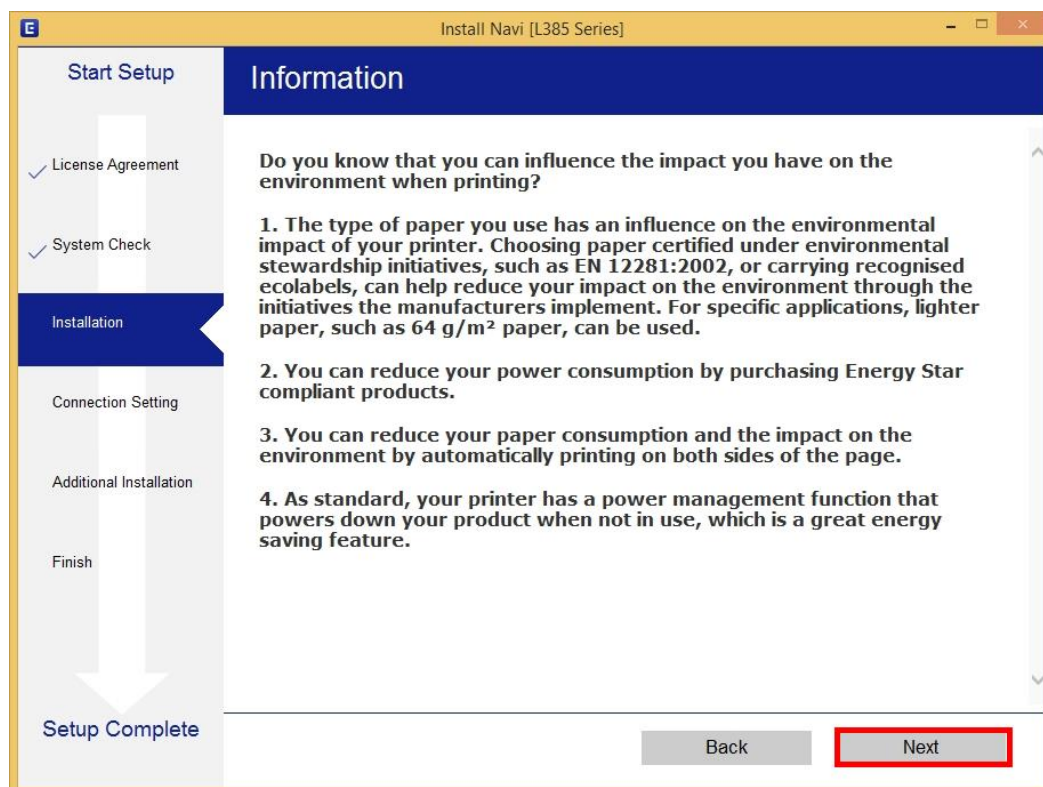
E

Install Navi [L385 Series]

Start Setup

Information

License Agreement

System Check

Installation

Connection Setting

Additional Installation

Finish

Setup Complete

Do you know that you can influence the impact you have on the environment when printing?

1. The type of paper you use has an influence on the environmental impact of your printer. Choosing paper certified under environmental stewardship initiatives, such as EN 12281:2002, or carrying recognised ecolabels, can help reduce your impact on the environment through the initiatives the manufacturers implement. For specific applications, lighter paper, such as 64 g/m² paper, can be used.

2. You can reduce your power consumption by purchasing Energy Star compliant products.

3. You can reduce your paper consumption and the impact on the environment by automatically printing on both sides of the page.

4. As standard, your printer has a power management function that powers down your product when not in use, which is a great energy saving feature.

Back

Next